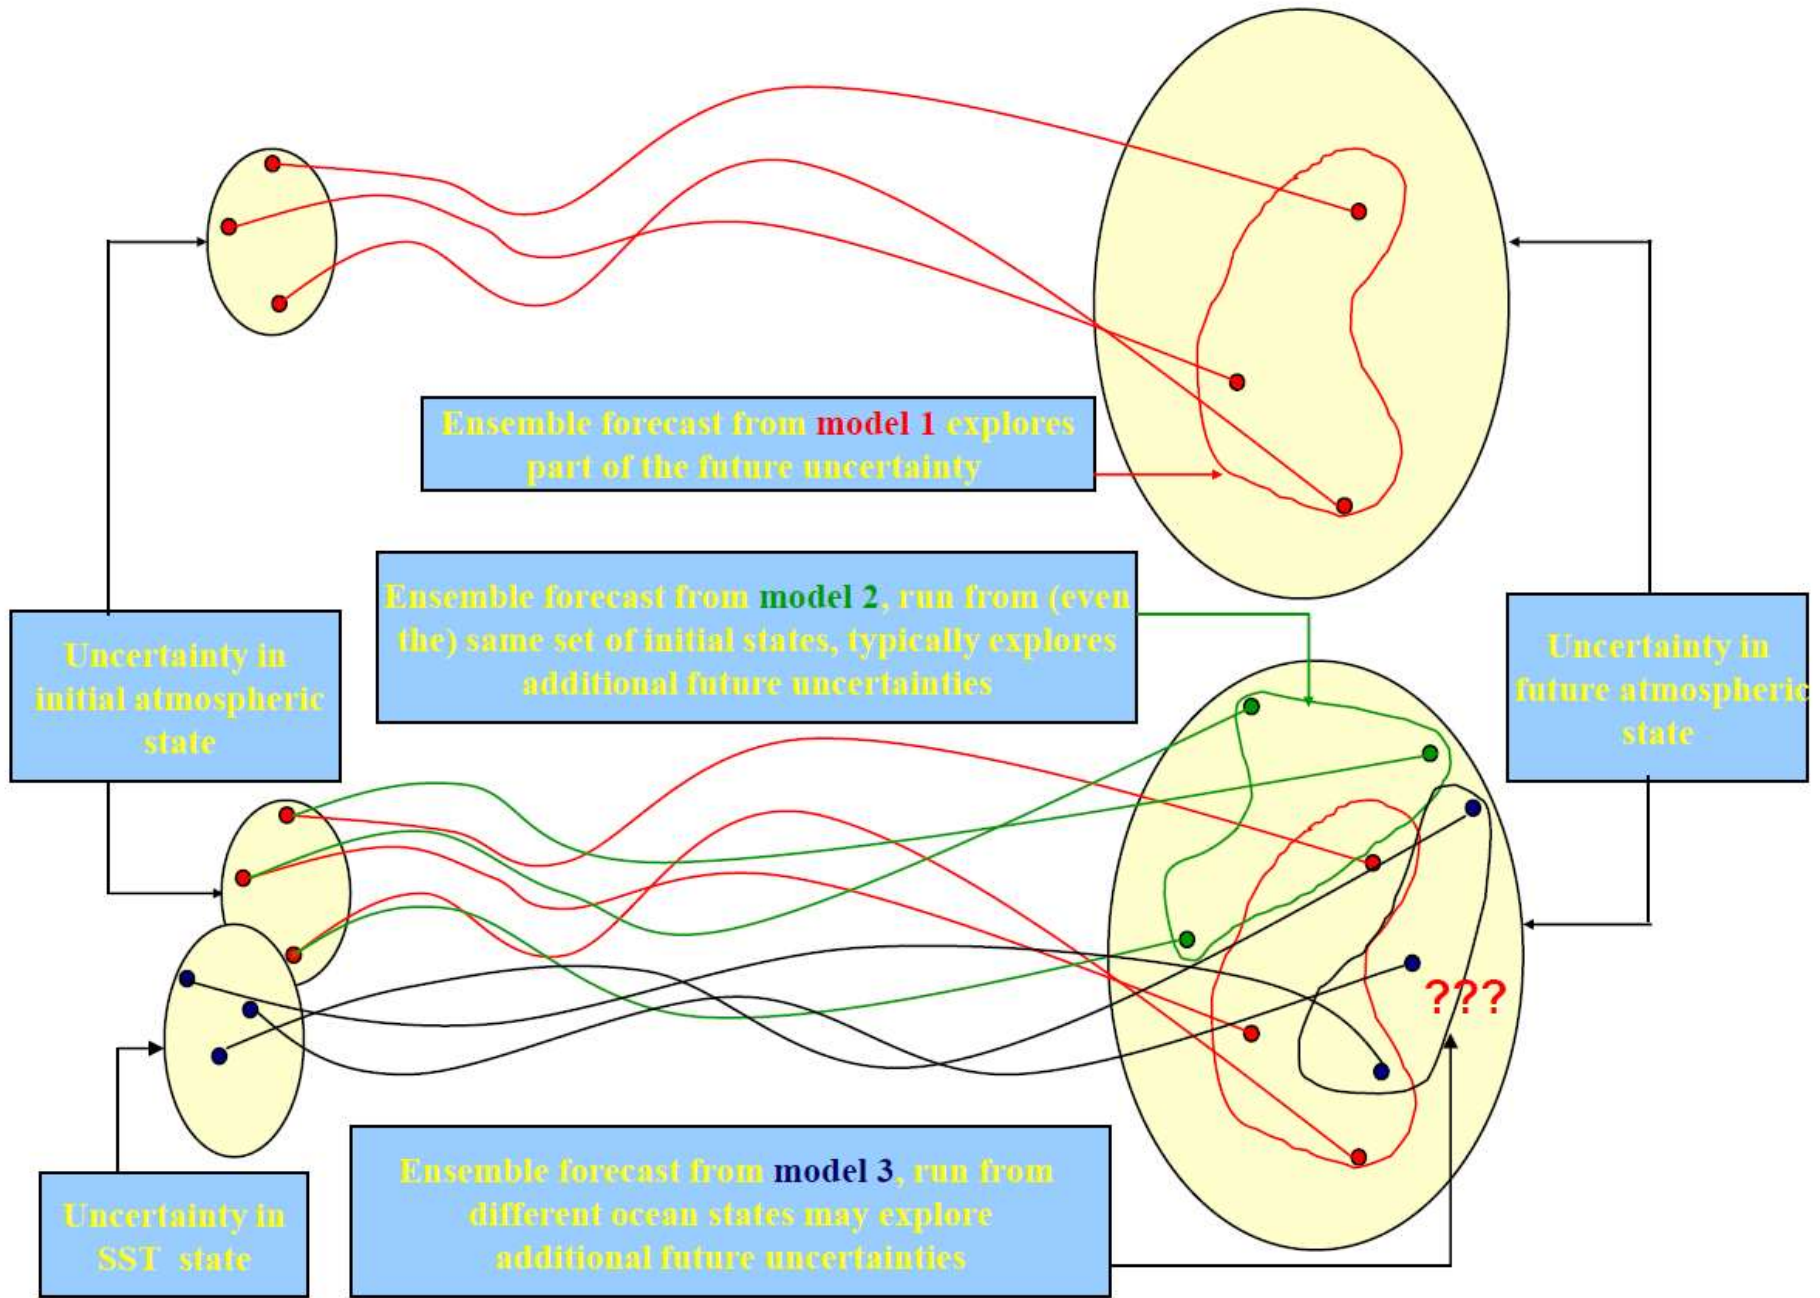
Ensemble forecast from model 1 explores part of the future uncertainty

Ensemble forecast from model 2, run from (even the) same set of initial states, typically explores additional future uncertainties

Uncertainty in initial atmospheric state

Uncertainty in future atmospheric state

???

Uncertainty in SST state

Ensemble forecast from model 3, run from different ocean states may explore additional future uncertainties